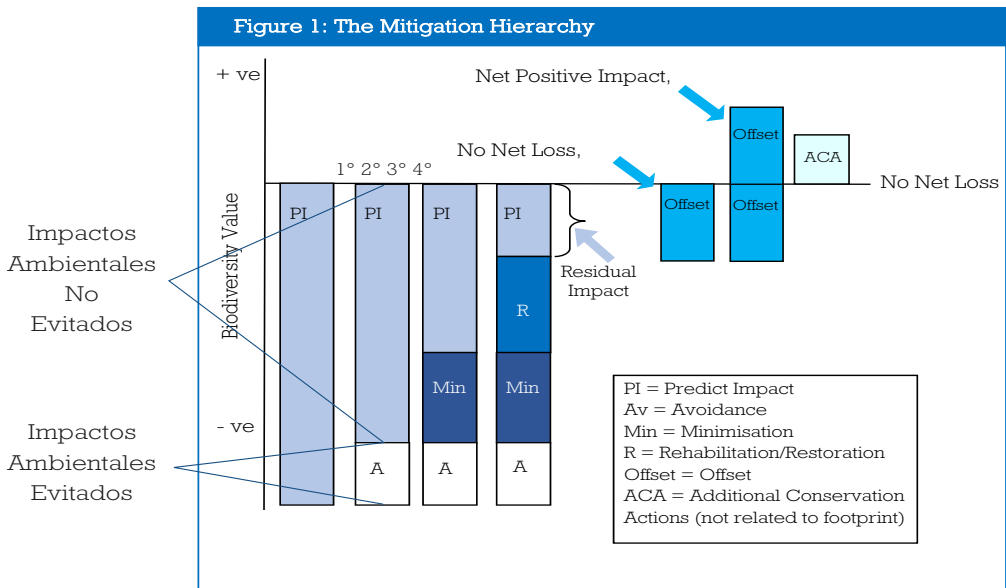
Figure 1: The Mitigation Hierarchy

+ ve

Net Positive Impact,

No Net Loss,

1° 2° 3° 4°

No Net Loss

Biodiversity Value

PI

PI

PI

PI

Residual Impact

R

Min

Min

- ve

A

A

A

Offset

Offset

Offset

ACA

Impactos Ambientales No Evitados

Impactos Ambientales Evitados

PI = Predict Impact
Av = Avoidance
Min = Minimisation
R = Rehabilitation/Restoration
Offset = Offset
ACA = Additional Conservation Actions (not related to footprint)